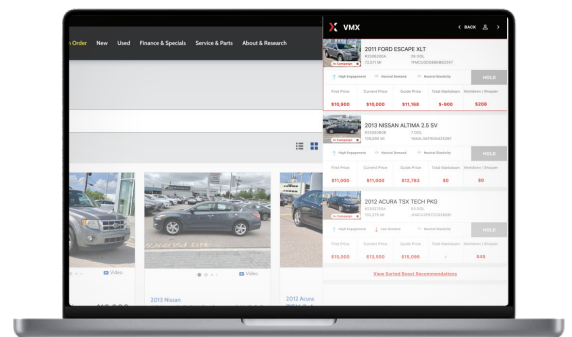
n Order New Used Finance & Specials Service & Parts About & Research

VMX

< BACK

2011 FORD ESCAPE XLT

High Engagement Normal Demand Normal Elasticity HOLD

| First Price | Current Price | Guide Price | Total Markdown | Reminders / Shopper |
|---|---|---|---|---|
| \$10,900 | \$10,000 | \$11,166 | \$-900 | \$208 |

2013 NISSAN ALTIMA 2.5 SV

High Engagement Normal Demand Normal Elasticity HOLD

| First Price | Current Price | Guide Price | Total Markdown | Reminders / Shopper |
|---|---|---|---|---|
| \$11,000 | \$11,000 | \$12,783 | \$0 | \$0 |

2012 ACURA TSX TECH PKG

High Engagement Low Demand Normal Elasticity HOLD

| First Price | Current Price | Guide Price | Total Markdown | Reminders / Shopper |
|---|---|---|---|---|
| \$13,000 | \$13,500 | \$15,000 | - | \$49 |

View Sorted Boost Recommendations

Video

Video

2012 Nissan

2012 Acura